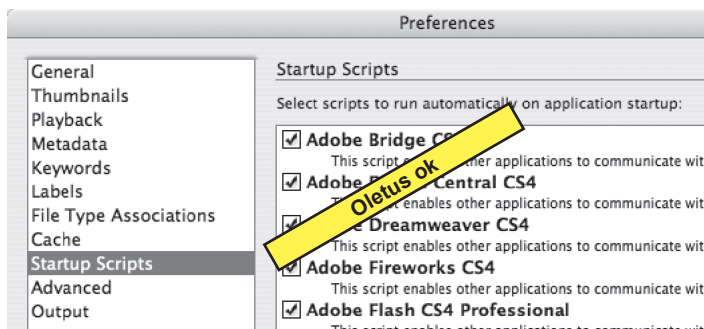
Preferences

General
Thumbnails
Playback
Metadata
Keywords
Labels
File Type Associations
Cache
Startup Scripts
Advanced
Output

Startup Scripts

Select scripts to run automatically on application startup:

Adobe Bridge CS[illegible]
This script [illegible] other applications to communicate wit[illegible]

Adobe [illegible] Central CS4
This script enables other applications to communicate wit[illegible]

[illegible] Dreamweaver CS4
This script enables other applications to communicate wit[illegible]

Adobe Fireworks CS4
This script enables other applications to communicate wit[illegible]

Adobe Flash CS4 Professional
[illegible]

Oletus ok